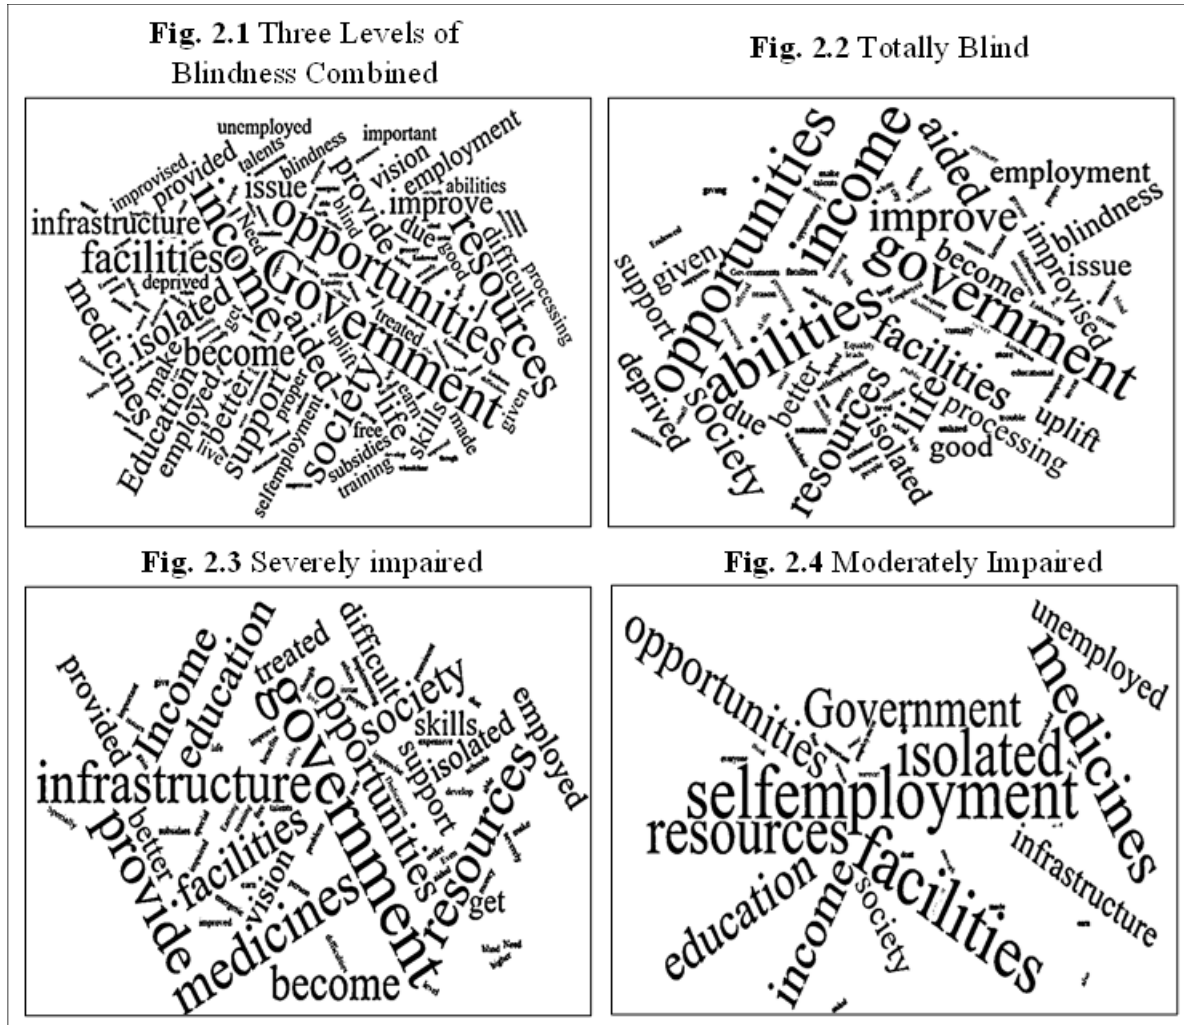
**Fig. 2.1** Three Levels of Blindness Combined

unemployed important talents blindness employment improvised provided vision abilities infrastructure income issue provide improve Opportunities resources facilities Need due difficult deprived Government isolated processing medicines become aided treated good make uplift Education better society employed support proper earn made live life free skills given selfemployment subsidies training

**Fig. 2.2** Totally Blind

opportunities income aided employment improve government abilities blindness improvised given issue support become facilities deprived society due better life processing resources isolated uplift good

**Fig. 2.3** Severely impaired

income education treated difficult society provided government opportunities skills employed infrastructure support isolated provide facilities resources better vision get medicines become

**Fig. 2.4** Moderately Impaired

unemployed opportunities medicines Government isolated selfemployment resources facilities infrastructure education income society